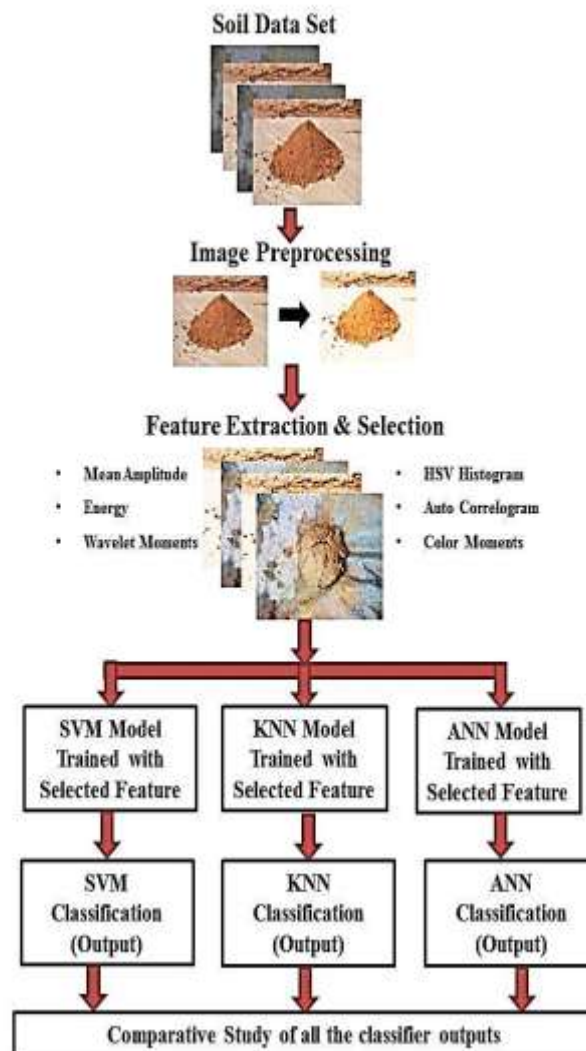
Soil Data Set

Image Preprocessing

Feature Extraction & Selection

- Mean Amplitude
- Energy
- Wavelet Moments

- HSV Histogram
- Auto Correlogram
- Color Moments

SVM Model Trained with Selected Feature

KNN Model Trained with Selected Feature

ANN Model Trained with Selected Feature

SVM Classification (Output)

KNN Classification (Output)

ANN Classification (Output)

Comparative Study of all the classifier outputs